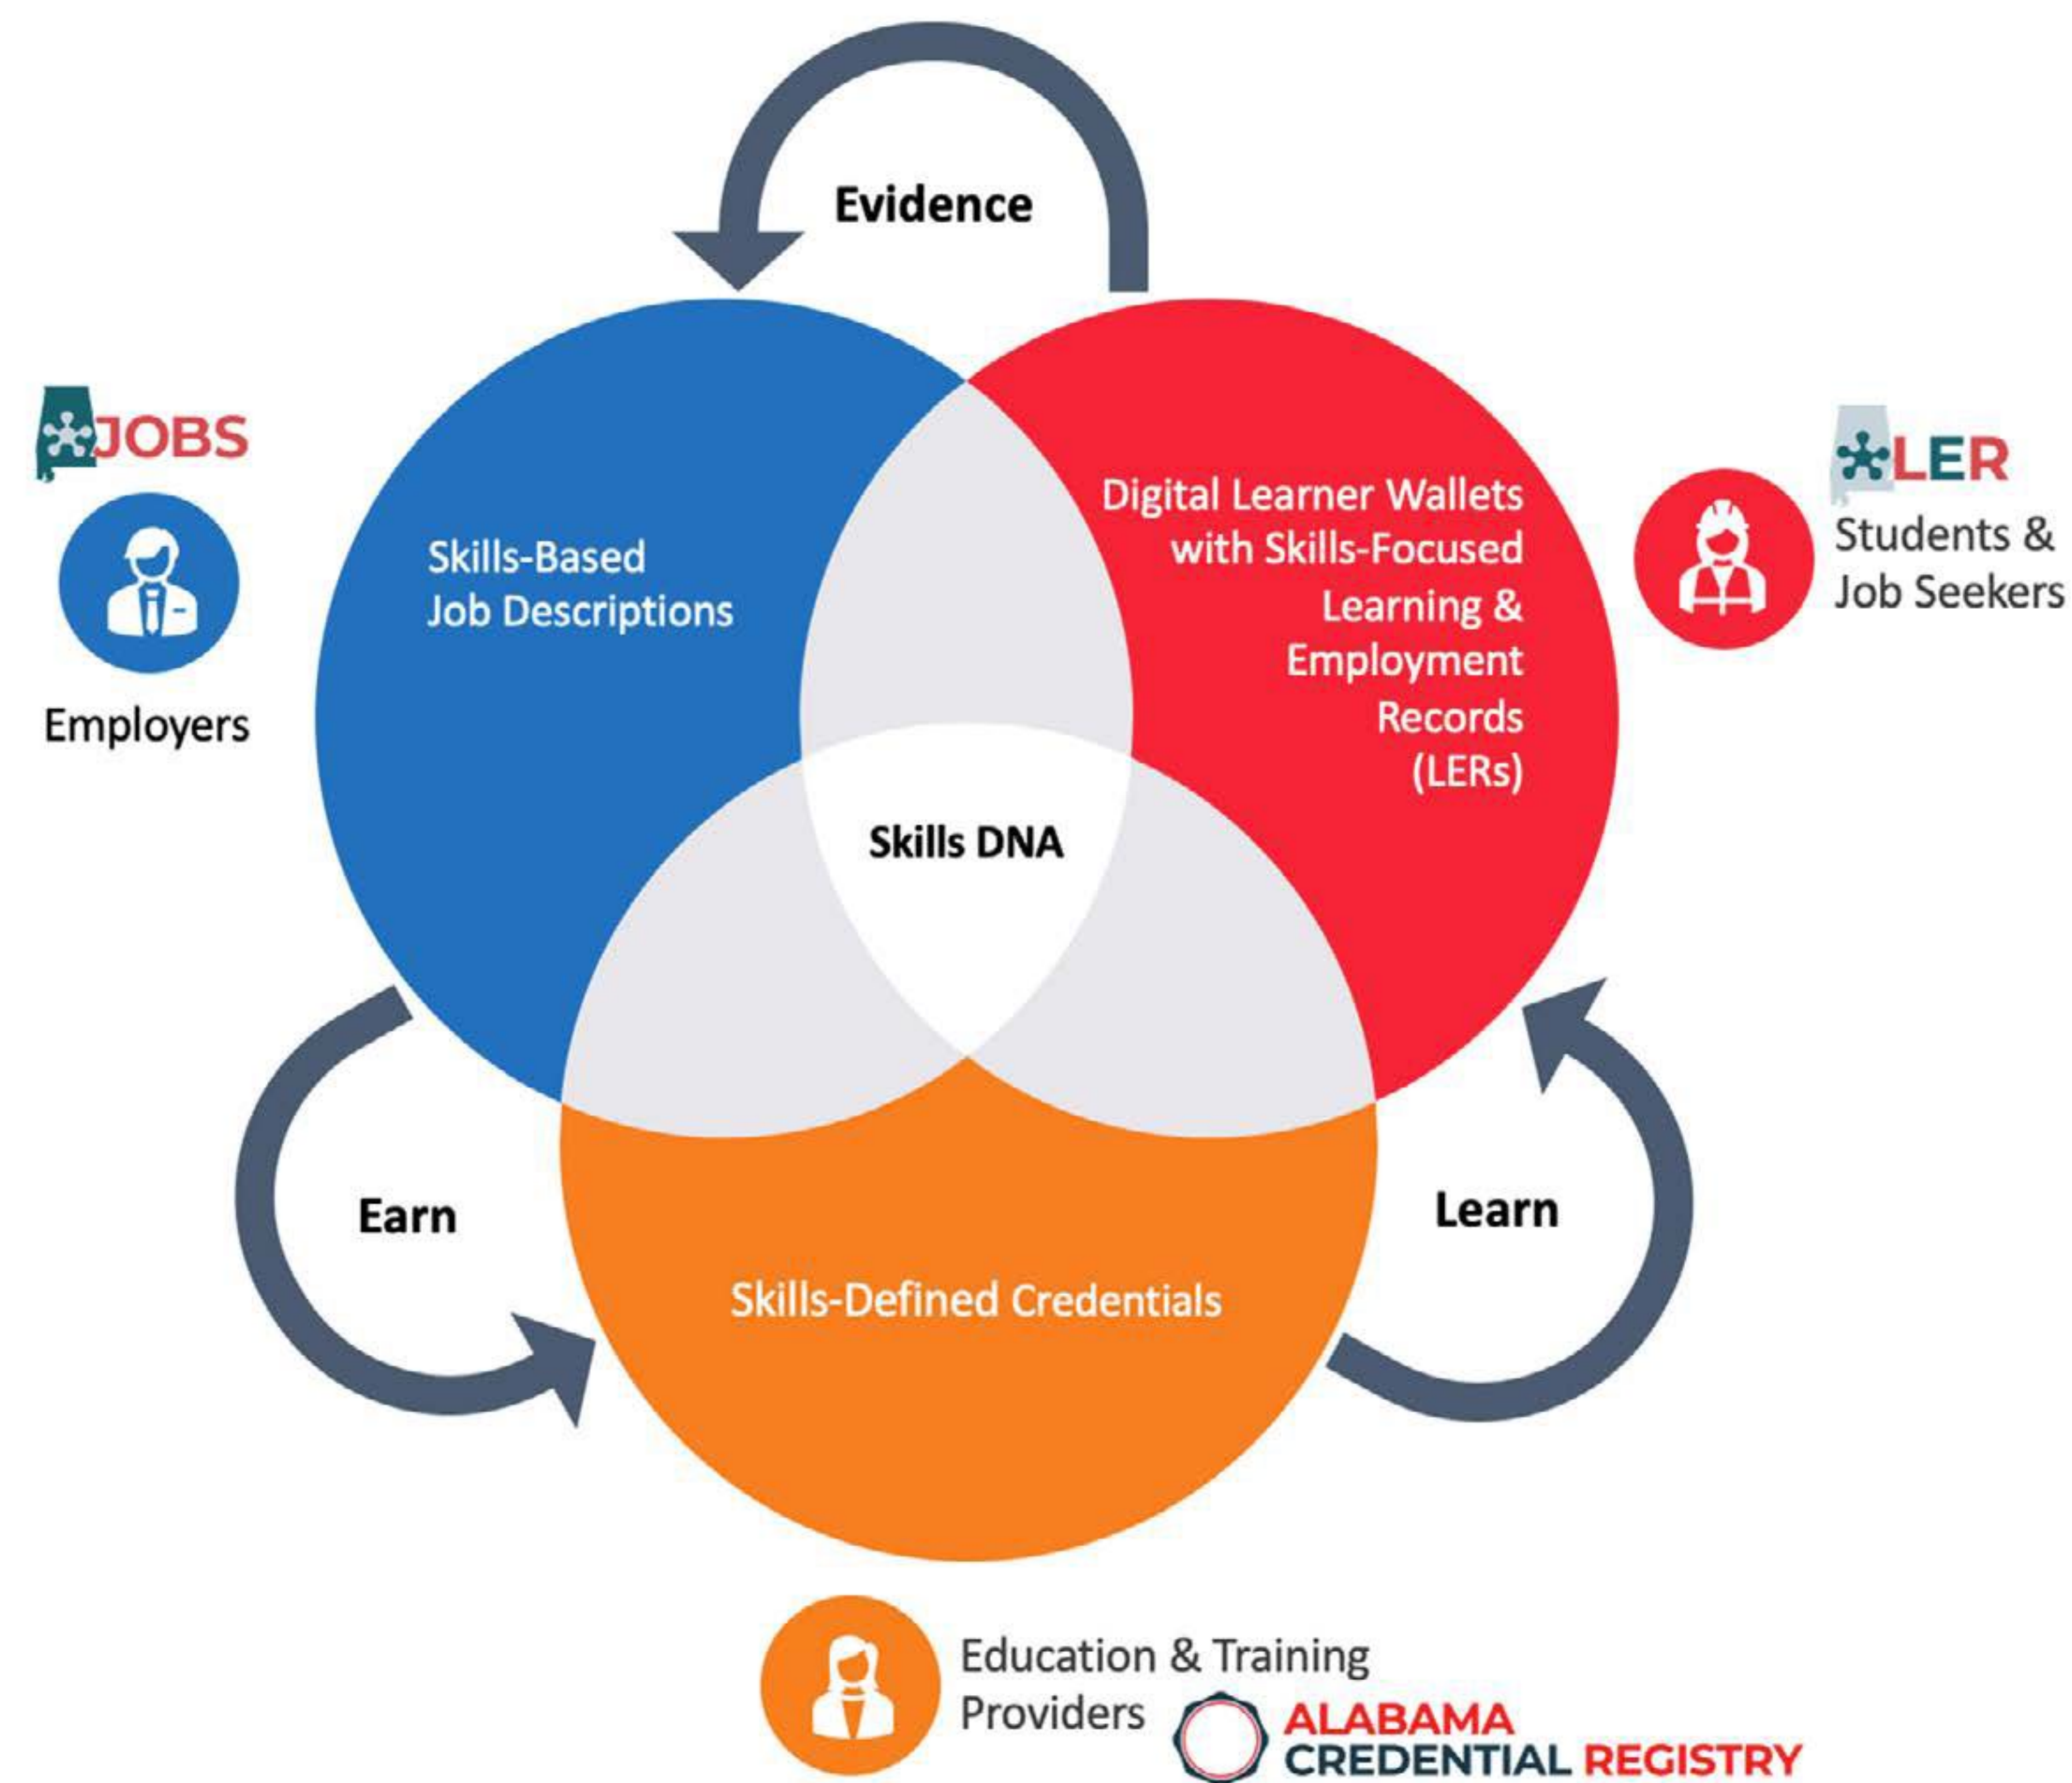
Evidence

JOBS

Employers

Skills-Based Job Descriptions

Digital Learner Wallets with Skills-Focused Learning & Employment Records (LERs)

LER

Students & Job Seekers

Skills DNA

Earn

Learn

Skills-Defined Credentials

Education & Training Providers

ALABAMA CREDENTIAL REGISTRY